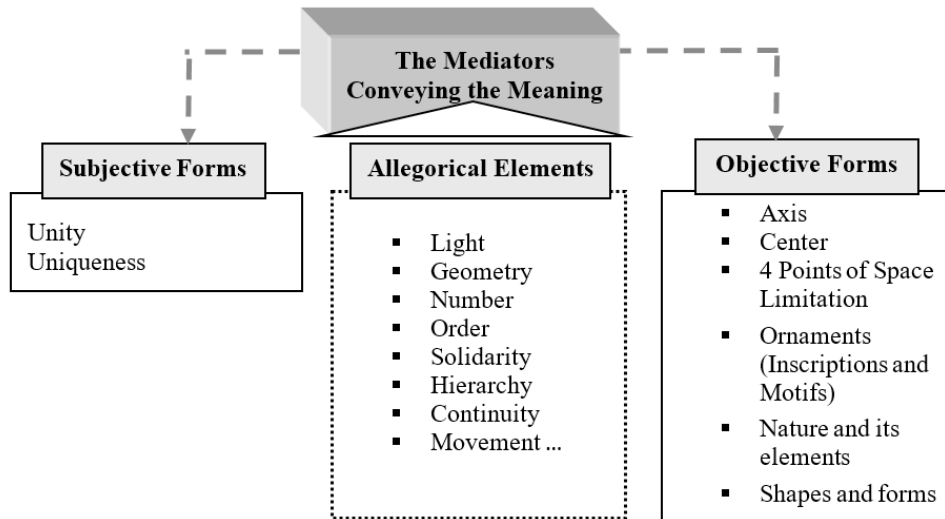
The Mediators Conveying the Meaning

Subjective Forms

Unity
Uniqueness

Allegorical Elements

- Light
- Geometry
- Number
- Order
- Solidarity
- Hierarchy
- Continuity
- Movement ...

Objective Forms

- Axis
- Center
- 4 Points of Space Limitation
- Ornaments (Inscriptions and Motifs)
- Nature and its elements
- Shapes and forms